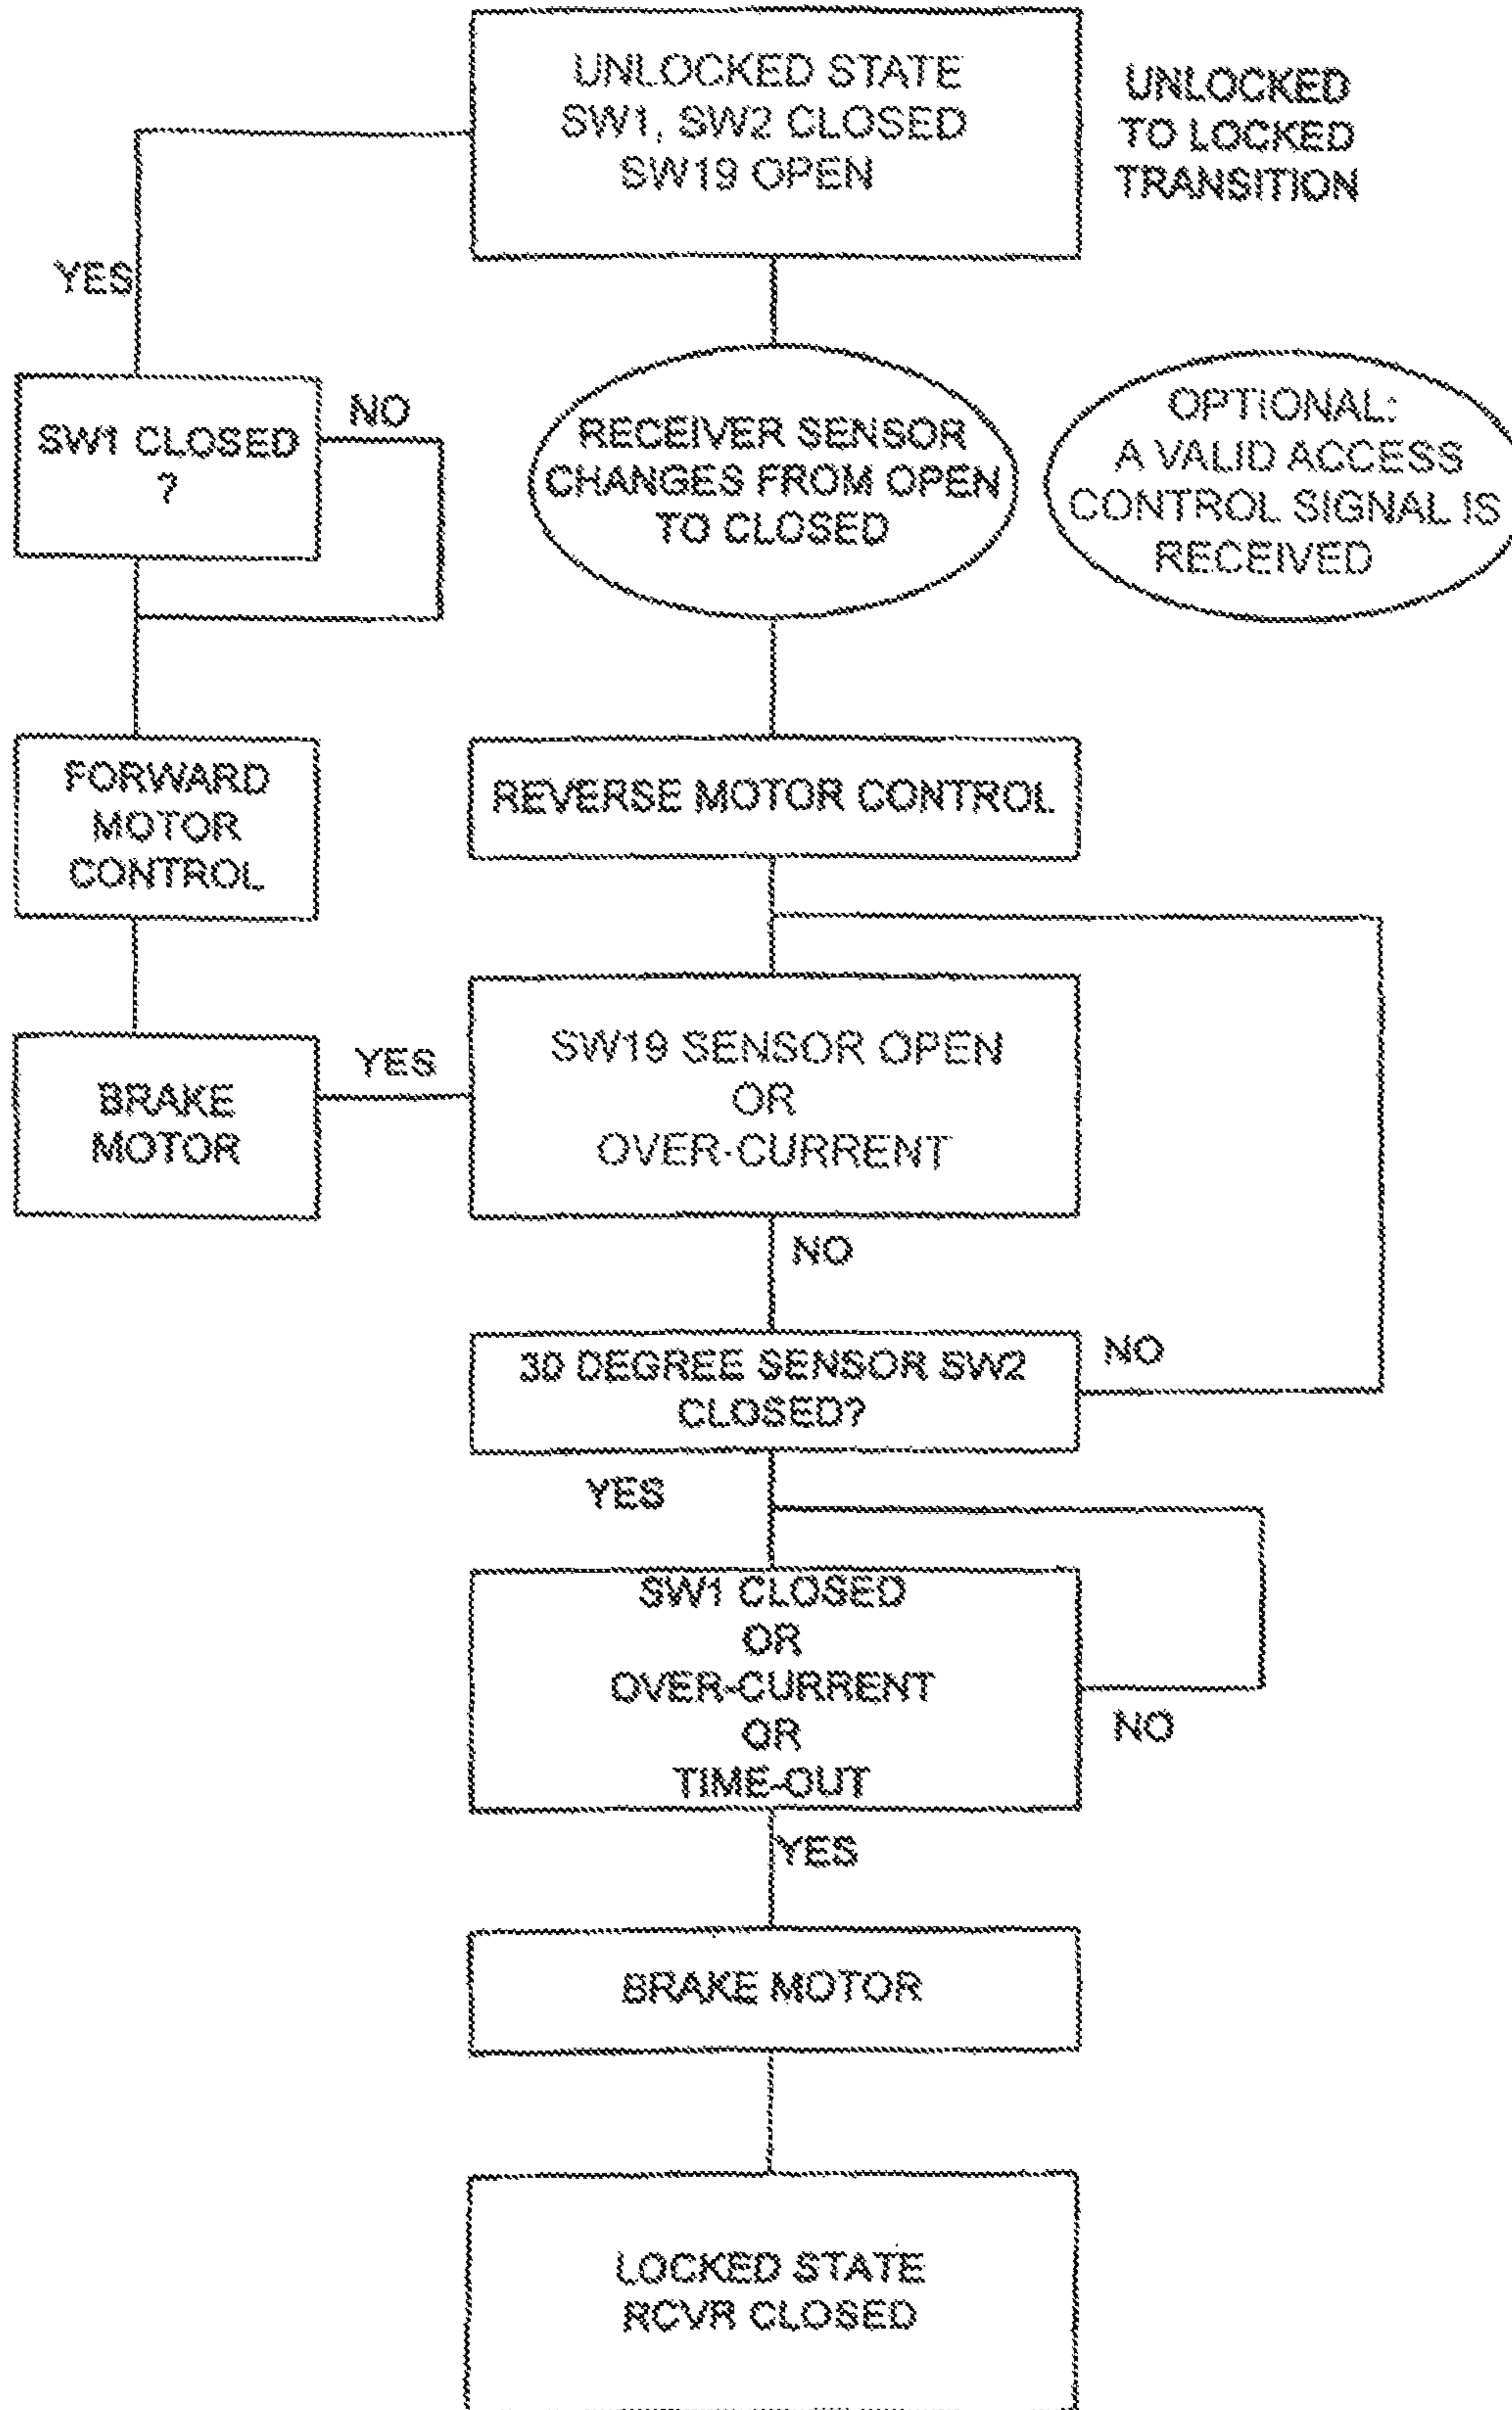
UNLOCKED STATE
SW1, SW2 CLOSED
SW19 OPEN

UNLOCKED TO LOCKED TRANSITION

YES

SW1 CLOSED ?

NO

RECEIVER SENSOR CHANGES FROM OPEN TO CLOSED

OPTIONAL: A VALID ACCESS CONTROL SIGNAL IS RECEIVED

FORWARD MOTOR CONTROL

REVERSE MOTOR CONTROL

BRAKE MOTOR

YES

SW19 SENSOR OPEN
OR
OVER-CURRENT

NO

30 DEGREE SENSOR SW2 CLOSED?

NO

YES

SW1 CLOSED
OR
OVER-CURRENT
OR
TIME-OUT

NO

YES

BRAKE MOTOR

LOCKED STATE
RCVR CLOSED